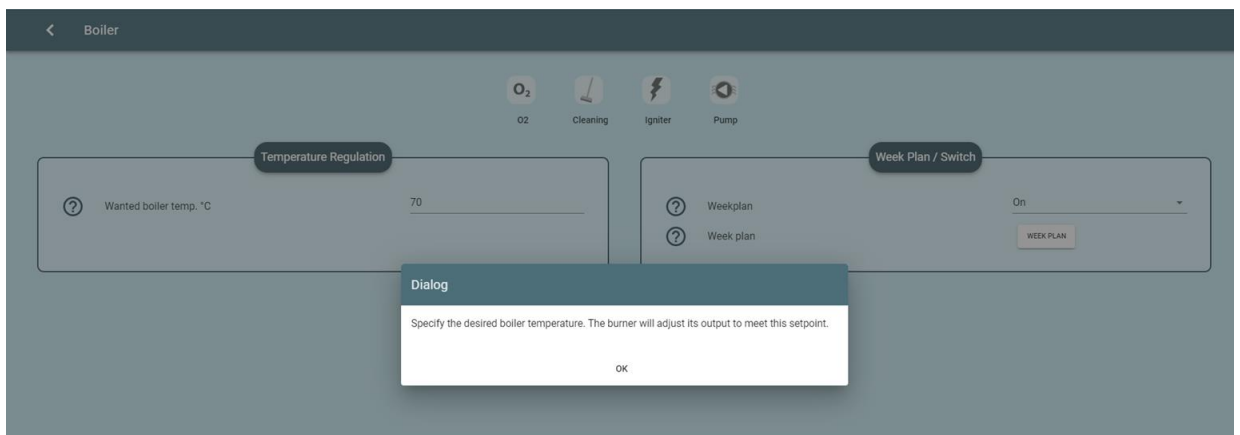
Boiler

$O_2$

O2 Cleaning Igniter Pump

Temperature Regulation

Wanted boiler temp. °C 70

Week Plan / Switch

Weekplan On

Week plan WEEK PLAN

Dialog

Specify the desired boiler temperature. The burner will adjust its output to meet this setpoint.

OK